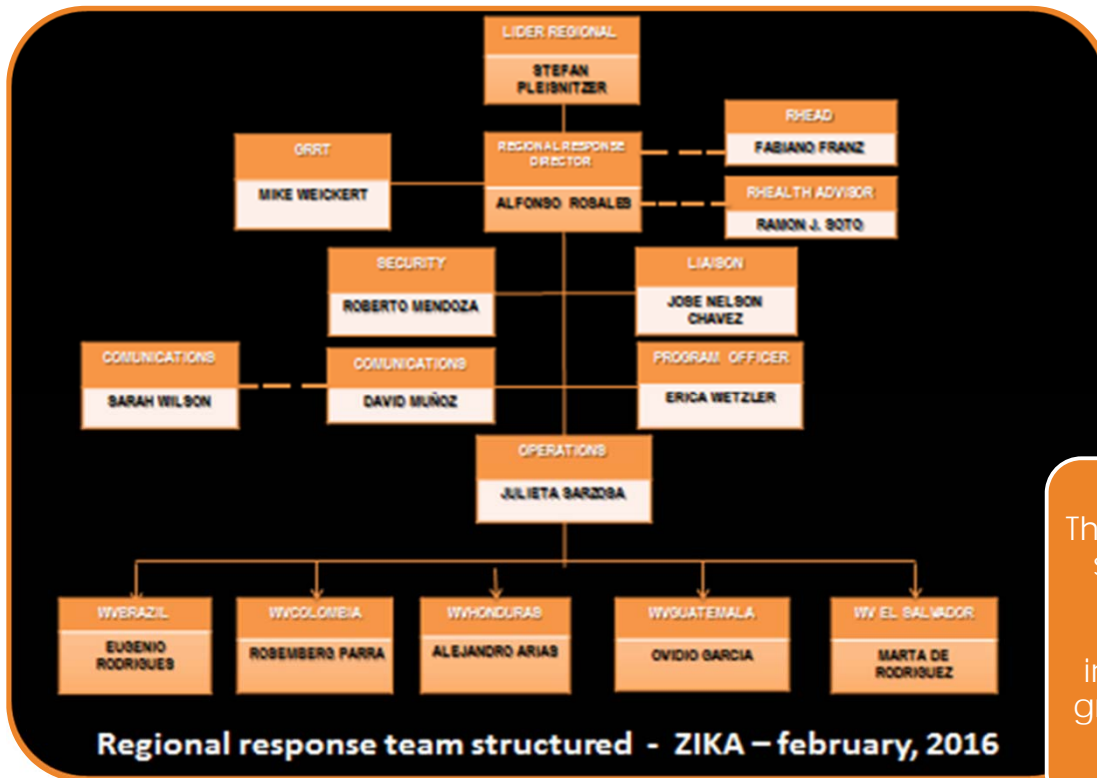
LIDER REGIONAL
STEFAN PLEISNITZER

GRRT
MIKE WEICKERT

REGIONAL RESPONSE DIRECTOR
ALFONSO ROSALES

RHEAD
FABIANO FRANZ

RHEALTH ADVISOR
RAMON J. SOTO

SECURITY
ROBERTO MENDOZA

LIAISON
JOSE NELSON CHAVEZ

COMUNICATIONS
SARAH WILSON

COMUNICATIONS
DAVID MUÑOZ

PROGRAM OFFICER
ERICA WETZLER

OPERATIONS
JULIETA SARZOSA

WVBRAZIL
EUGENIO RODRIGUES

WVCOLOMBIA
ROSEMBERG PARRA

WVHONDURAS
ALEJANDRO ARIAS

WVGUATEMALA
OVIDIO GARCIA

WV EL SALVADOR
MARTA DE RODRIGUEZ

Regional response team structured - ZIKA – february, 2016

Th
S
in
gu